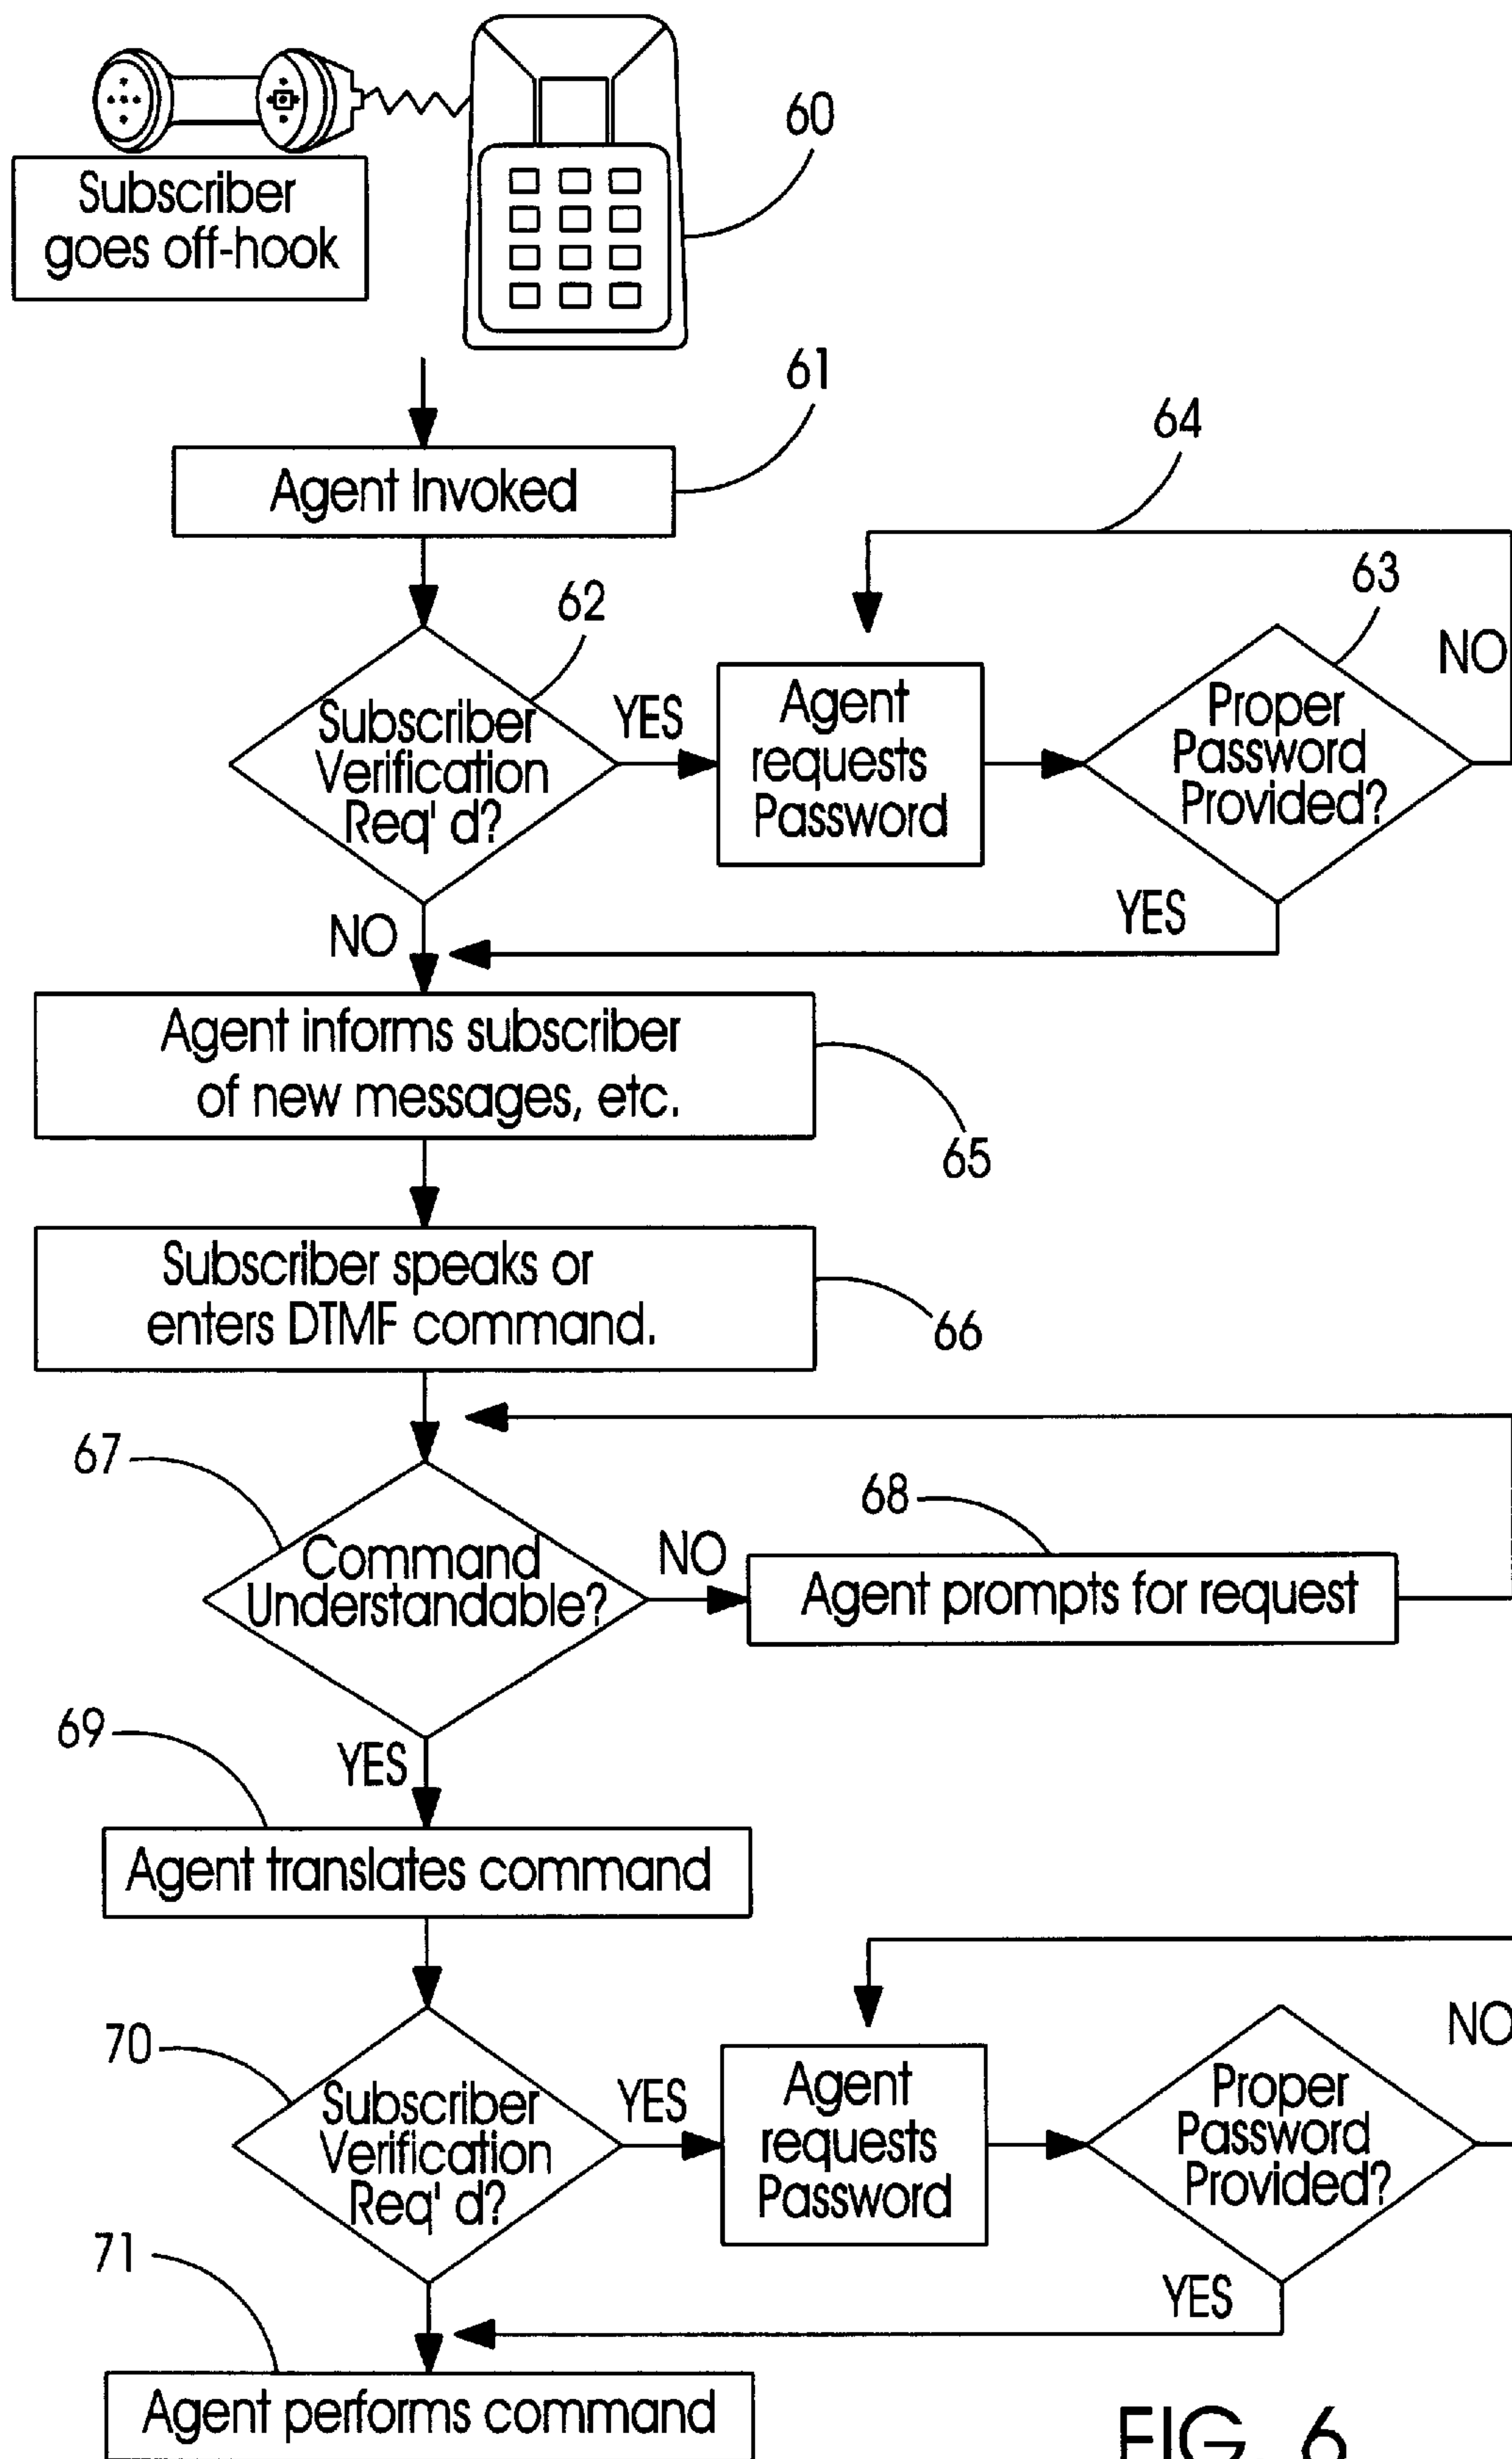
Subscriber goes off-hook

60

61

Agent Invoked

64

63

62

NO

Subscriber Verification Req' d?

YES

Agent requests Password

Proper Password Provided?

YES

NO

Agent informs subscriber of new messages, etc.

65

Subscriber speaks or enters DTMF command.

66

67

68

Command Understandable?

NO

Agent prompts for request

69

YES

Agent translates command

70

NO

Subscriber Verification Req' d?

YES

Agent requests Password

Proper Password Provided?

71

YES

Agent performs command

FIG. 6